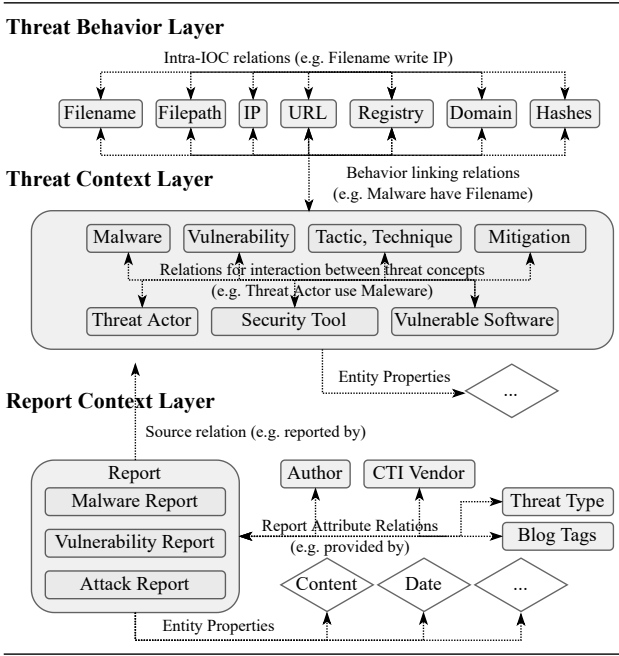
Threat Behavior Layer

Intra-IOC relations (e.g. Filename write IP)

Filename
Filepath
IP
URL
Registry
Domain
Hashes

Behavior linking relations (e.g. Malware have Filename)

Threat Context Layer

Malware
Vulnerability
Tactic, Technique
Mitigation

Relations for interaction between threat concepts (e.g. Threat Actor use Maleware)

Threat Actor
Security Tool
Vulnerable Software

Entity Properties
...

Report Context Layer

Source relation (e.g. reported by)

Report
Malware Report
Vulnerability Report
Attack Report

Author
CTI Vendor
Threat Type
Blog Tags

Report Attribute Relations (e.g. provided by)

Content
Date
...

Entity Properties